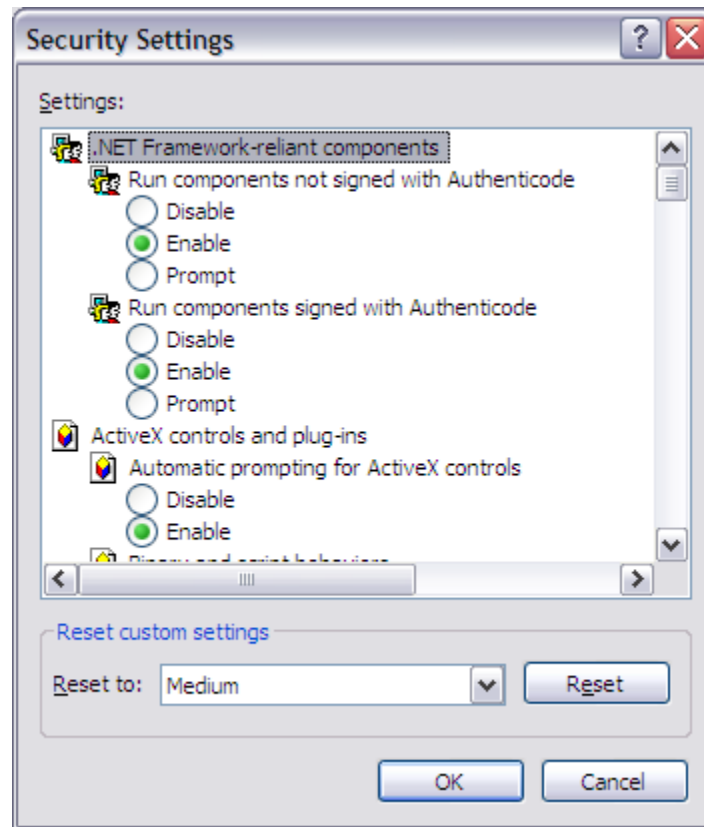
Security Settings

Settings:

.NET Framework-reliant components
Run components not signed with Authenticode
Disable
Enable
Prompt
Run components signed with Authenticode
Disable
Enable
Prompt
ActiveX controls and plug-ins
Automatic prompting for ActiveX controls
Disable
Enable
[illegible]

Reset custom settings
Reset to: Medium
Reset

OK
Cancel